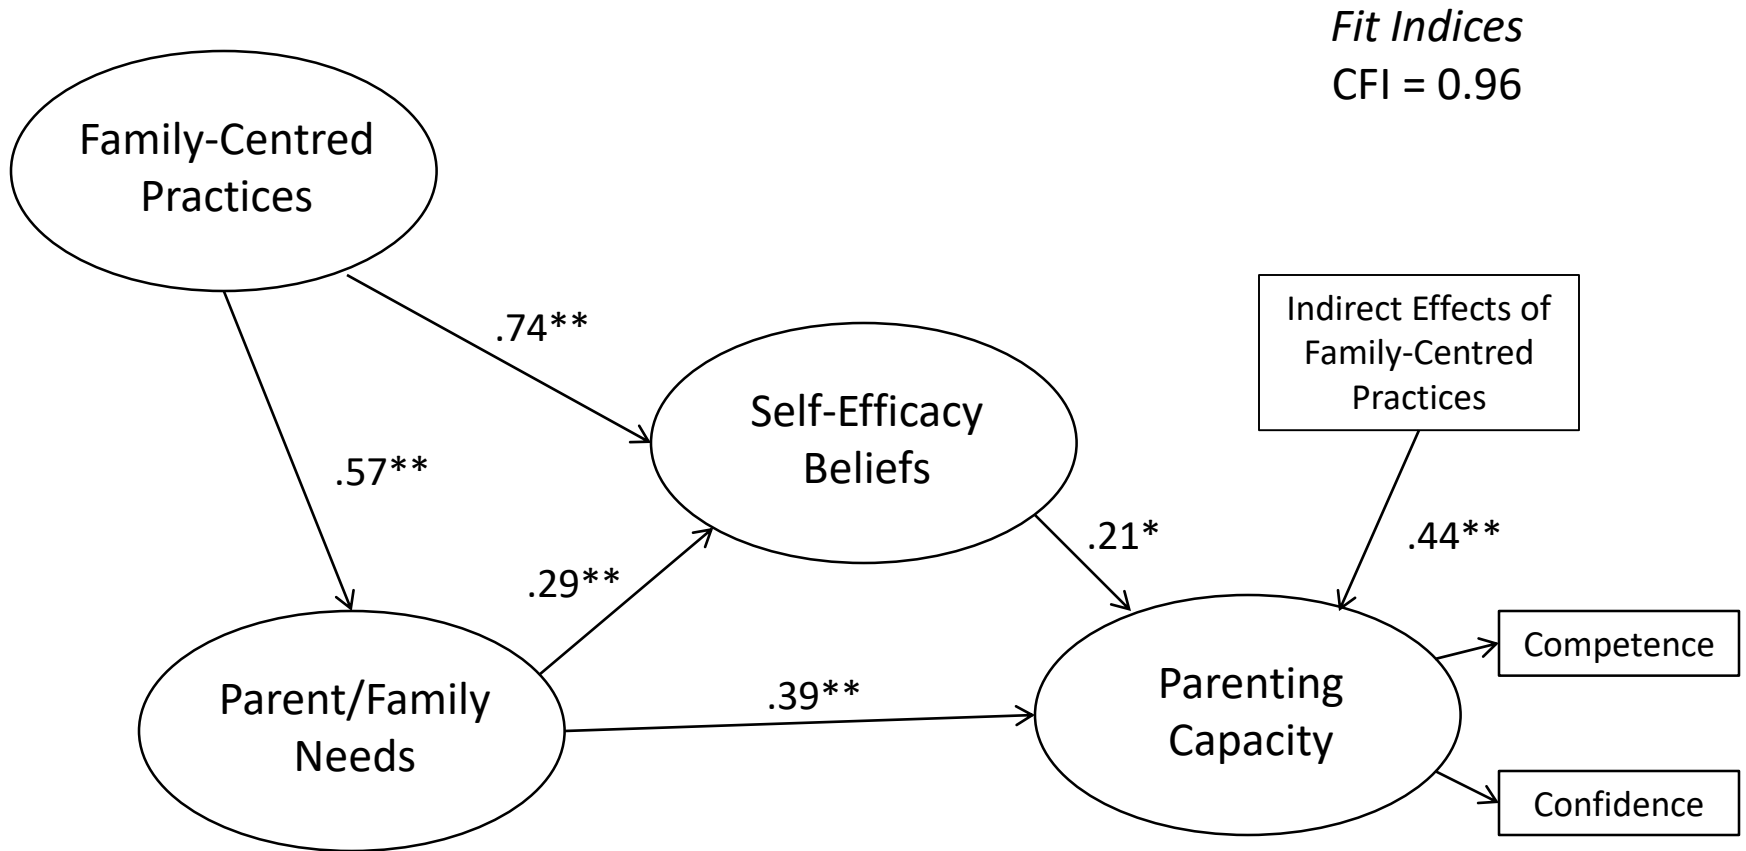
*Fit Indices*
CFI = 0.96

Family-Centred Practices

.74**

.57**

Self-Efficacy Beliefs

Indirect Effects of Family-Centred Practices

.21*

.44**

.29**

Parent/Family Needs

.39**

Parenting Capacity

Competence

Confidence